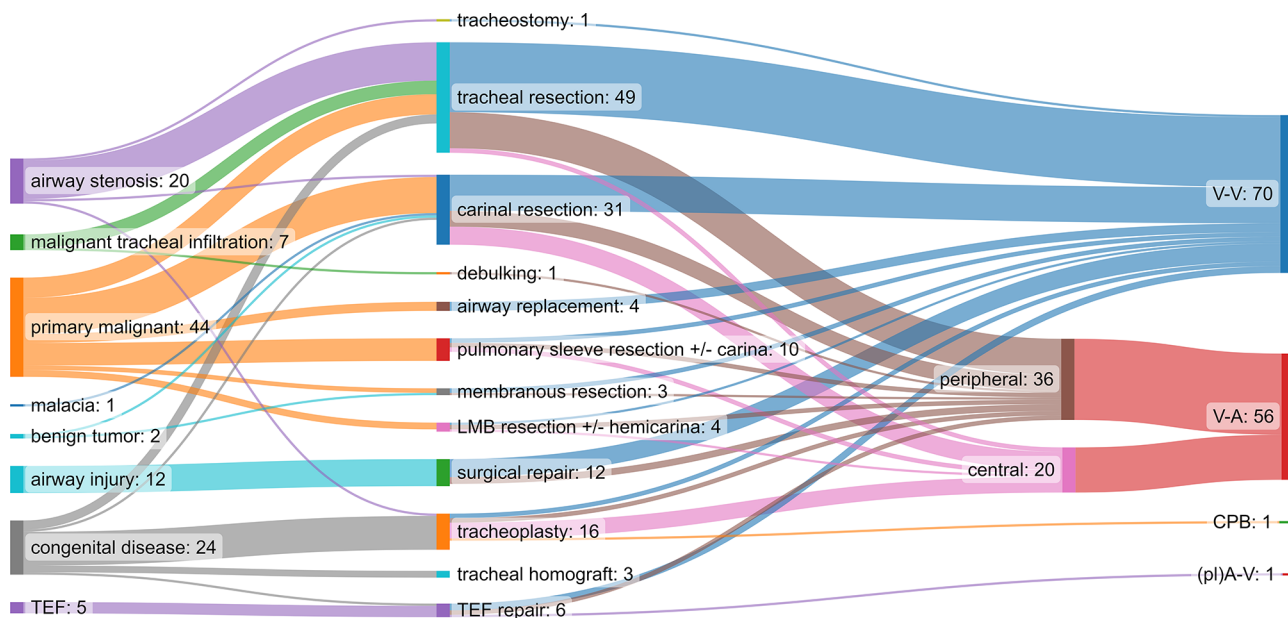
airway stenosis: 20
malignant tracheal infiltration: 7
primary malignant: 44
malacia: 1
benign tumor: 2
airway injury: 12
congenital disease: 24
TEF: 5

tracheostomy: 1
tracheal resection: 49
carinal resection: 31
debulking: 1
airway replacement: 4
pulmonary sleeve resection +/- carina: 10
membranous resection: 3
LMB resection +/- hemicarina: 4
surgical repair: 12
tracheoplasty: 16
tracheal homograft: 3
TEF repair: 6

peripheral: 36
central: 20

V-V: 70
V-A: 56
CPB: 1
(pl)A-V: 1